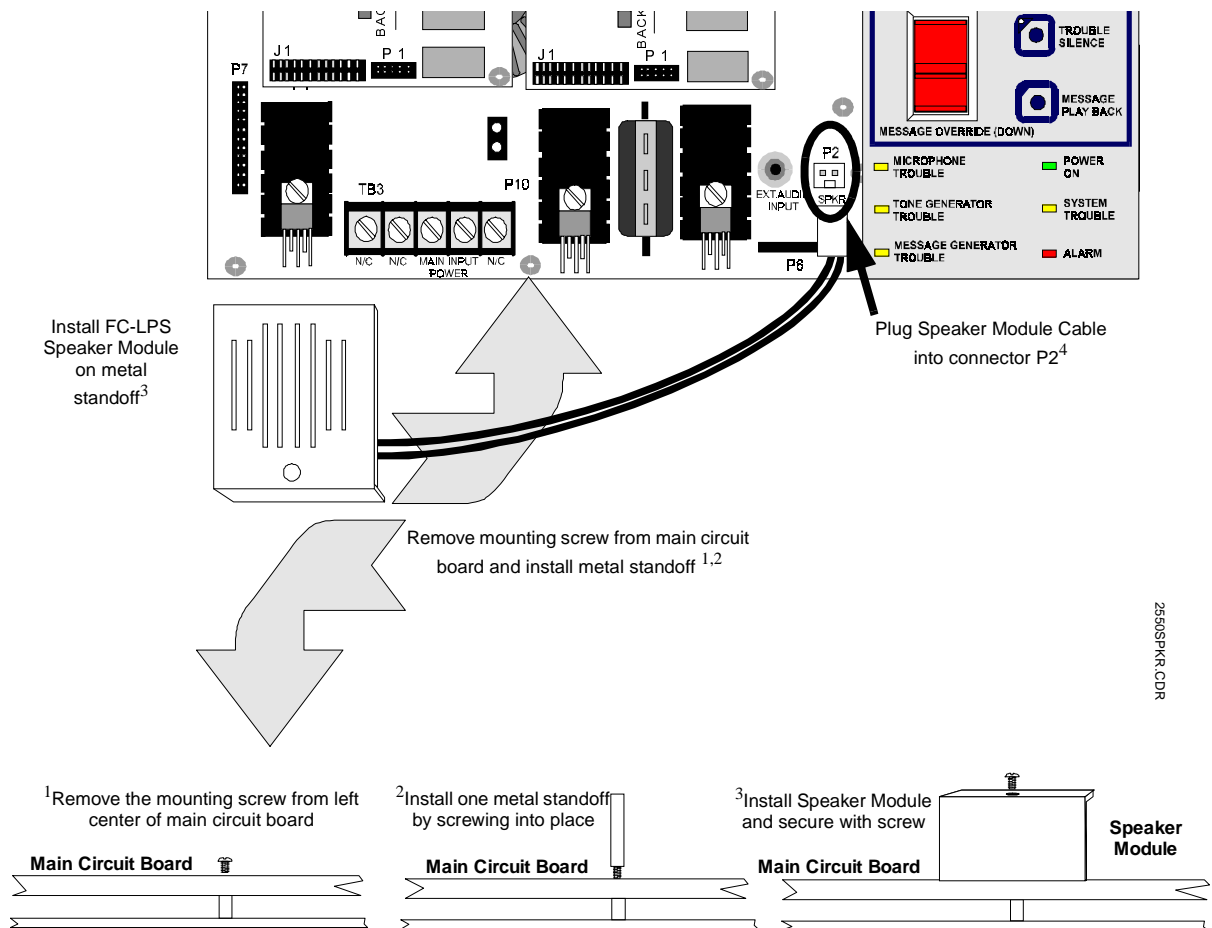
BACK
J1
P1
BACK
J1
P1
P7
TB3
P10
N/C N/C MAIN INPUT N/C
POWER
EXT.AUDIO INPUT
P2
SPKR
P6
TROUBLE SILENCE
MESSAGE PLAY BACK
MESSAGE OVERRIDE (DOWN)
MICROPHONE TROUBLE
POWER ON
TONE GENERATOR TROUBLE
SYSTEM TROUBLE
MESSAGE GENERATOR TROUBLE
ALARM

Install FC-LPS Speaker Module on metal standoff$^3$

Plug Speaker Module Cable into connector P2$^4$

Remove mounting screw from main circuit board and install metal standoff $^{1,2}$

2550SPKR.CDR

$^1$Remove the mounting screw from left center of main circuit board

Main Circuit Board

$^2$Install one metal standoff by screwing into place

Main Circuit Board

$^3$Install Speaker Module and secure with screw

Main Circuit Board

Speaker Module